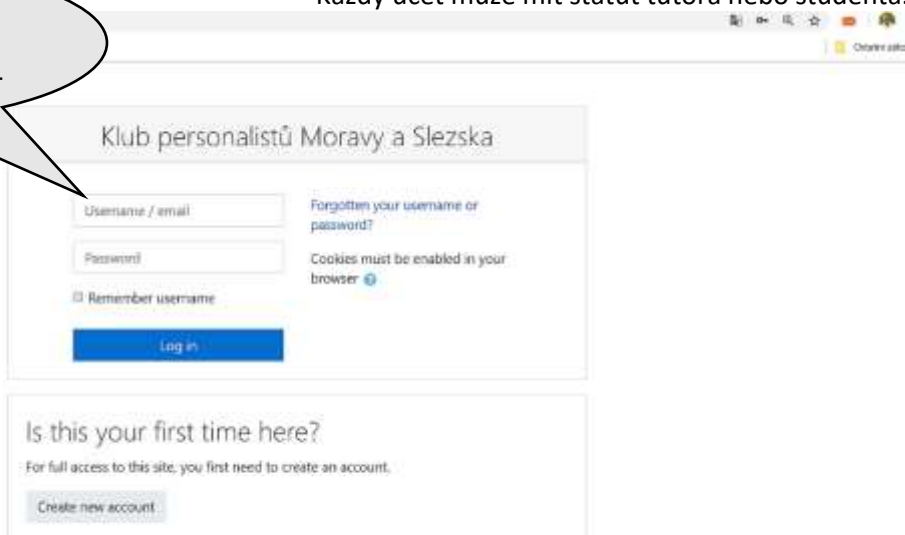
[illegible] účet může mít status tutora nebo studenta.

Ostatní zál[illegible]

Klub personalistů Moravy a Slezska

Username / email

Password

Remember username

Log in

Forgotten your username or password?

Cookies must be enabled in your browser

Is this your first time here?

For full access to this site, you first need to create an account.

Create new account